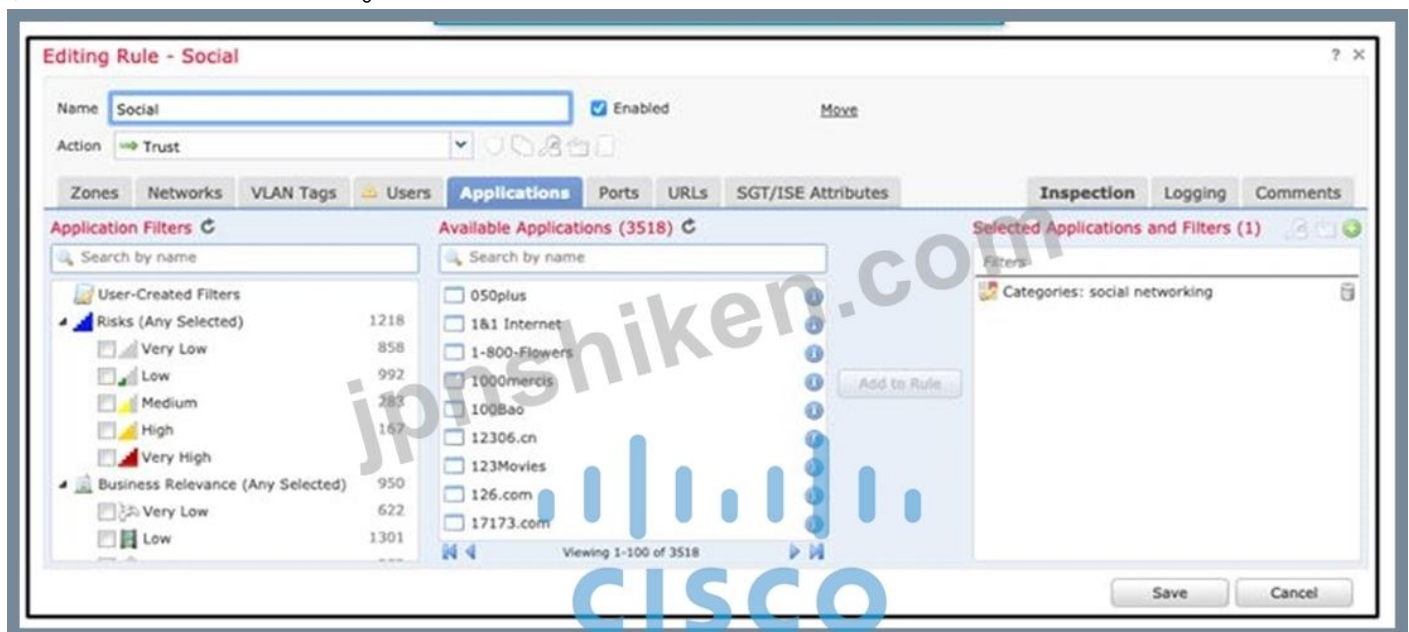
Editing Rule - Social

? ×

Name Social

Enabled

Move

Action Trust

Zones Networks VLAN Tags Users Applications Ports URLs SGT/ISE Attributes

Inspection Logging Comments

Application Filters

Search by name

User-Created Filters

Risks (Any Selected) 1218

Very Low 858

Low 992

Medium 283

High 167

Very High

Business Relevance (Any Selected) 950

Very Low 622

Low 1301

Available Applications (3518)

Search by name

050plus

1&1 Internet

1-800-Flowers

1000mercis

100Bao

12306.cn

123Movies

126.com

17173.com

Viewing 1-100 of 3518

Add to Rule

Selected Applications and Filters (1)

Filters

Categories: social networking

Save Cancel

jpnshiken.com

CISCO